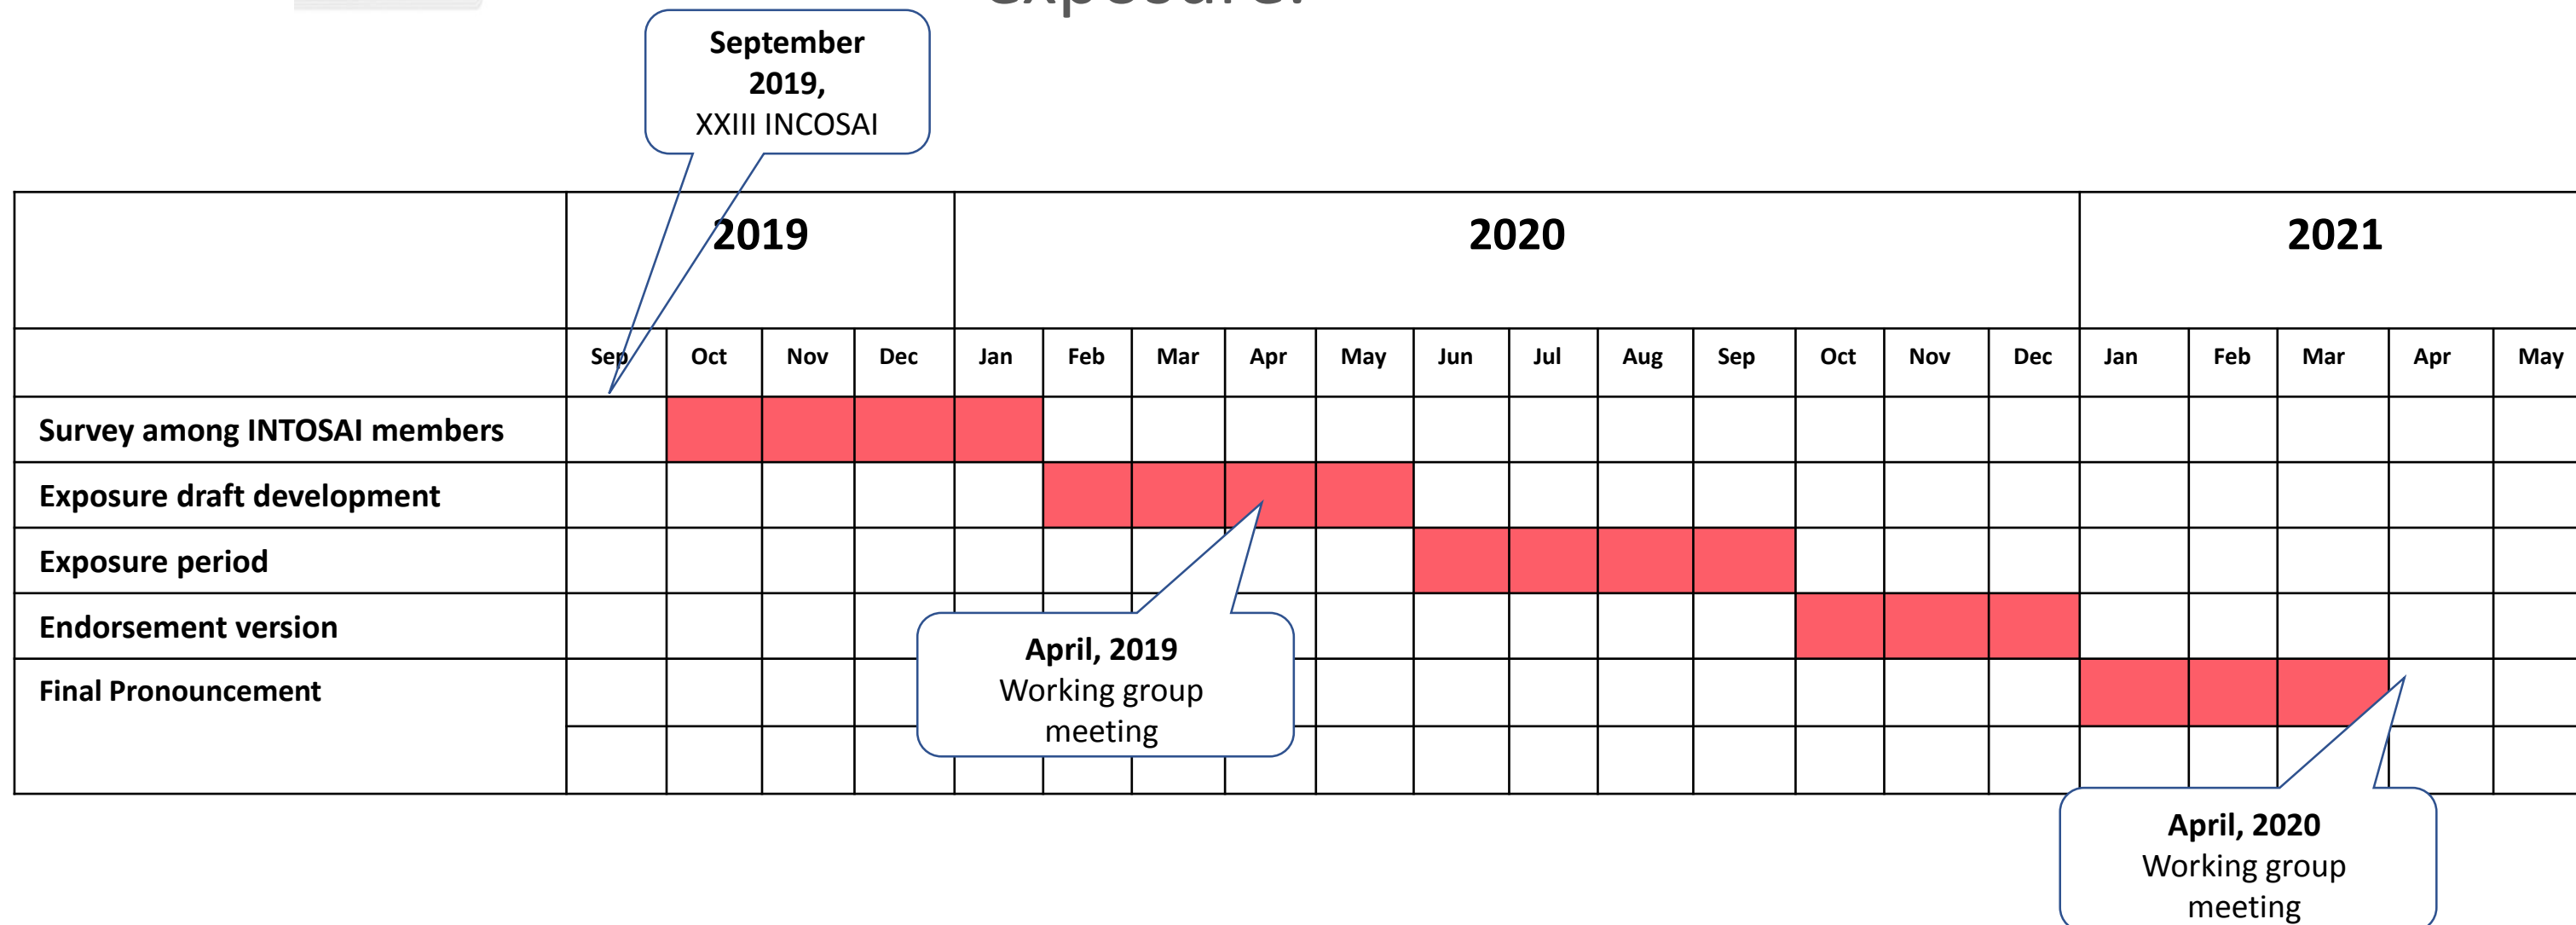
September 2019, XXIII INCOSAI

| | 2019 | | | | 2020 | | | | | | | | | | | | 2021 | | | | |
|---|---|---|---|---|---|---|---|---|---|---|---|---|---|---|---|---|---|---|---|---|---|
| | Sep | Oct | Nov | Dec | Jan | Feb | Mar | Apr | May | Jun | Jul | Aug | Sep | Oct | Nov | Dec | Jan | Feb | Mar | Apr | May |
| Survey among INTOSAI members | | | | | | | | | | | | | | | | | | | | | |
| Exposure draft development | | | | | | | | | | | | | | | | | | | | | |
| Exposure period | | | | | | | | | | | | | | | | | | | | | |
| Endorsement version | | | | | | | | | | | | | | | | | | | | | |
| Final Pronouncement | | | | | | | | | | | | | | | | | | | | | |

April, 2019 Working group meeting

April, 2020 Working group meeting